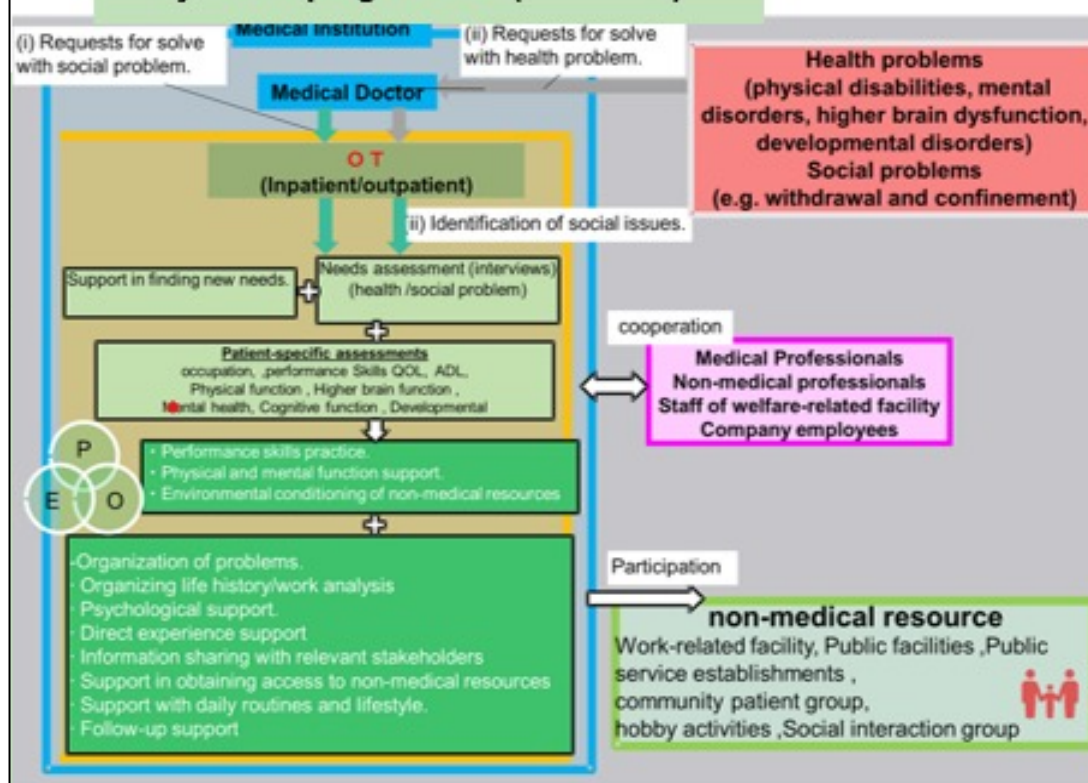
Medical Institution

(i) Requests for solve with social problem.

(ii) Requests for solve with health problem.

Health problems (physical disabilities, mental disorders, higher brain dysfunction, developmental disorders)
Social problems (e.g. withdrawal and confinement)

Medical Doctor

O T
(Inpatient/outpatient)

(ii) Identification of social issues.

Support in finding new needs.

Needs assessment (interviews) (health /social problem)

Patient-specific assessments
occupation, ,performance Skills QOL, ADL, Physical function , Higher brain function , Mental health, Cognitive function , Developmental

cooperation

Medical Professionals
Non-medical professionals
Staff of welfare-related facility
Company employees

P
E
O

· Performance skills practice.
· Physical and mental function support.
· Environmental conditioning of non-medical resources

-Organization of problems.
· Organizing life history/work analysis
· Psychological support.
· Direct experience support
· Information sharing with relevant stakeholders
· Support in obtaining access to non-medical resources
· Support with daily routines and lifestyle.
· Follow-up support

Participation

non-medical resource
Work-related facility, Public facilities ,Public service establishments ,
community patient group,
hobby activities ,Social interaction group